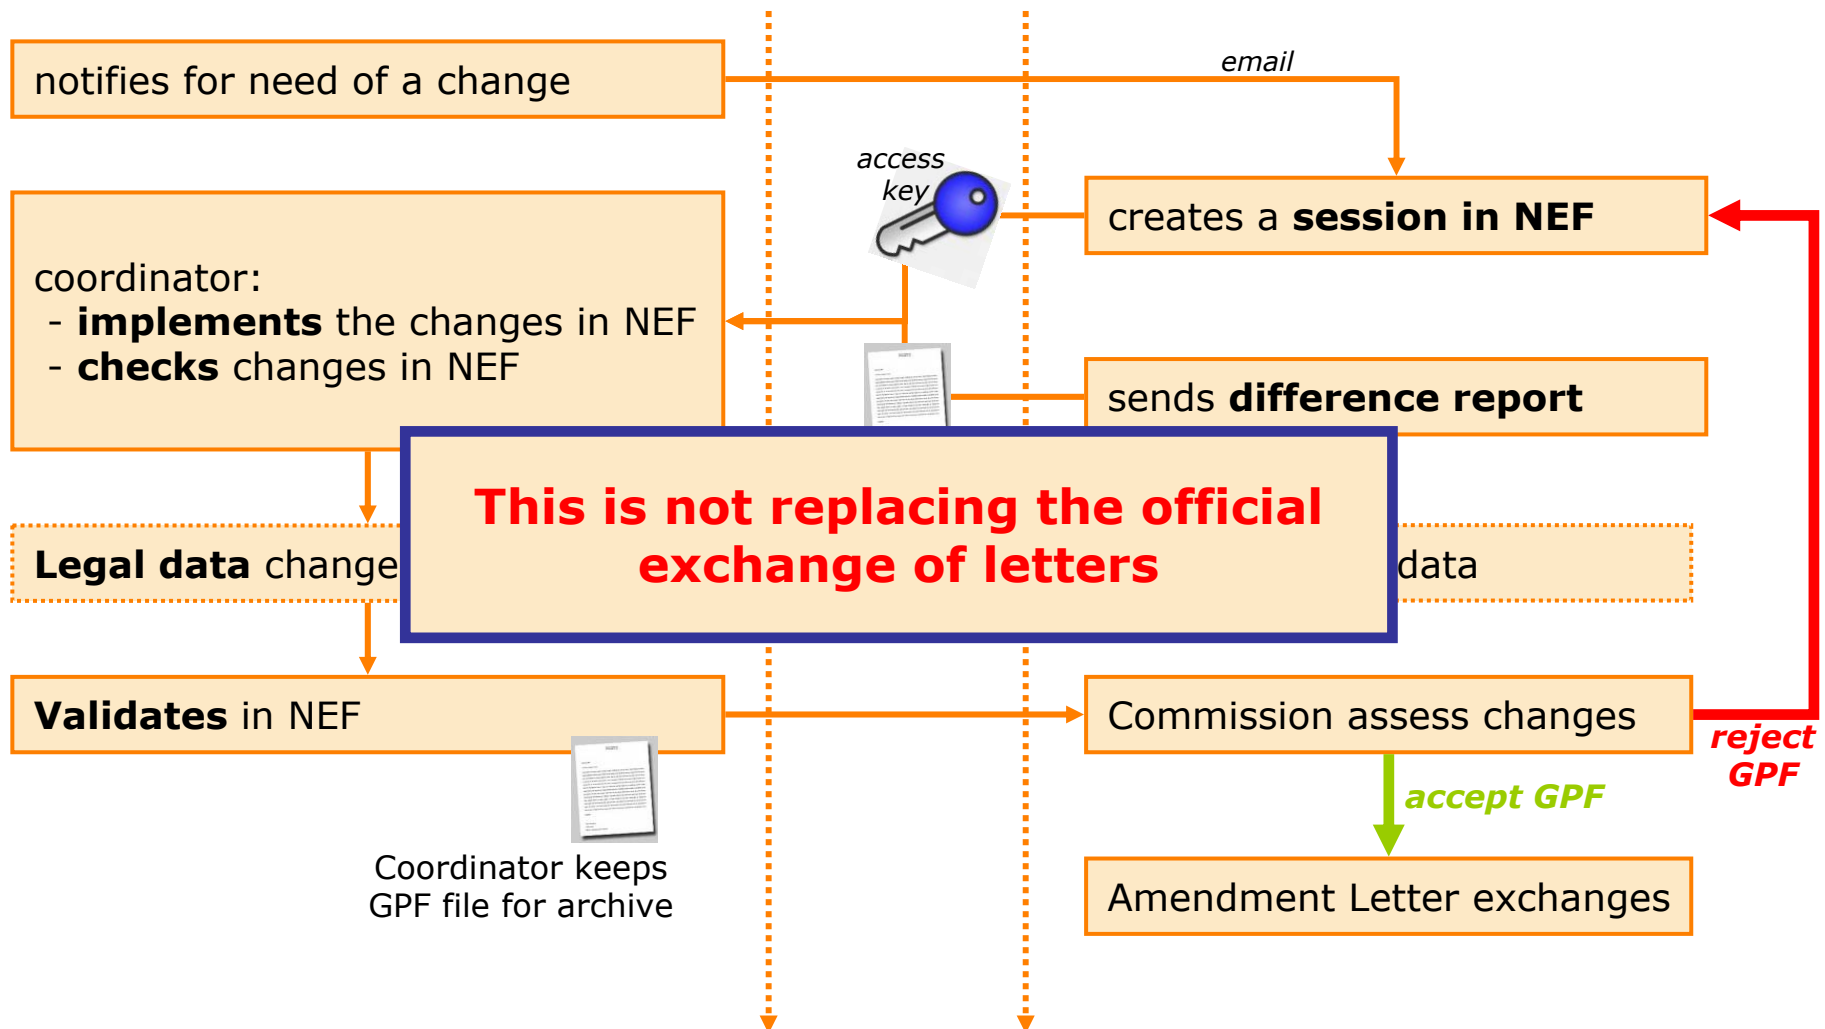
notifies for need of a change

email

access key

creates a **session in NEF**

coordinator:
- **implements** the changes in NEF
- **checks** changes in NEF

sends **difference report**

**Legal data** change

This is not replacing the official exchange of letters

data

**Validates** in NEF

Commission assess changes

reject GPF

accept GPF

Coordinator keeps GPF file for archive

Amendment Letter exchanges